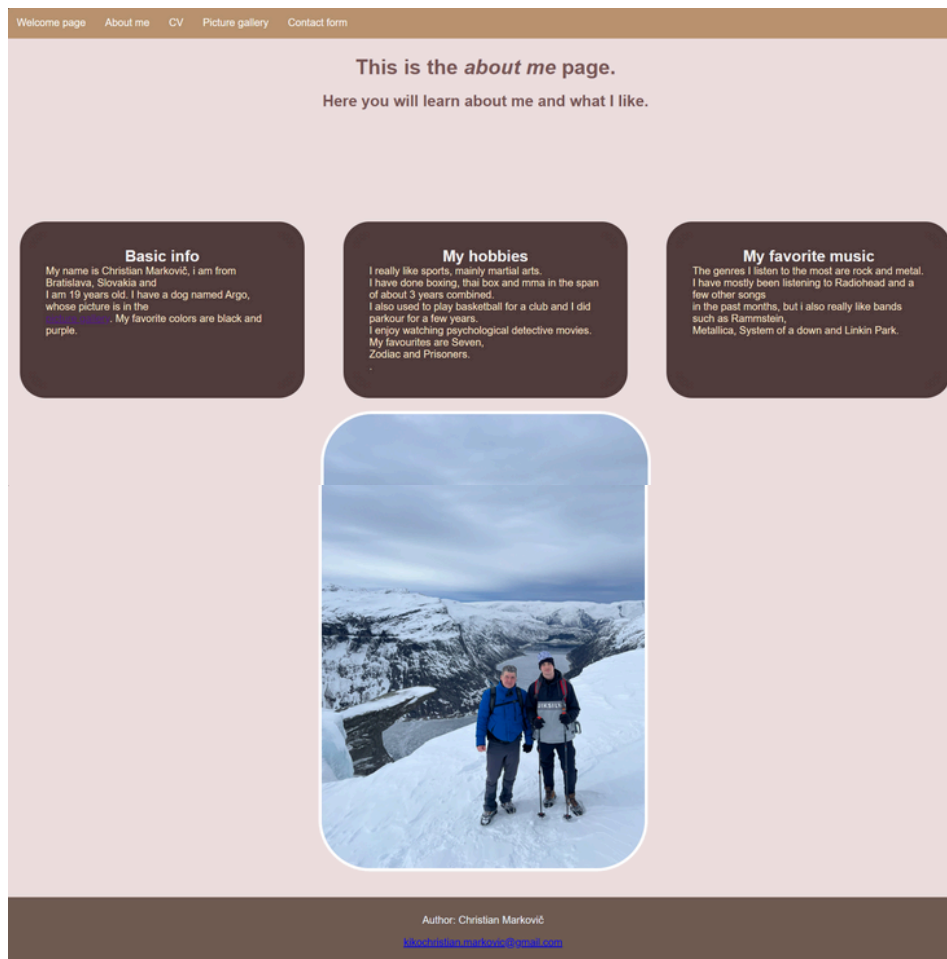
Welcome page About me CV Picture gallery Contact form

This is the *about me* page.

Here you will learn about me and what I like.

Basic info

My name is Christian Markovič, i am from Bratislava, Slovakia and I am 19 years old. I have a dog named Argo, whose picture is in the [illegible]. My favorite colors are black and purple.

My hobbies

I really like sports, mainly martial arts. I have done boxing, thai box and mma in the span of about 3 years combined. I also used to play basketball for a club and I did parkour for a few years. I enjoy watching psychological detective movies. My favourites are Seven, Zodiac and Prisoners. .

My favorite music

The genres I listen to the most are rock and metal. I have mostly been listening to Radiohead and a few other songs in the past months, but i also really like bands such as Rammstein, Metallica, System of a down and Linkin Park.

Author: Christian Markovič

kikochristian.markovic@gmail.com